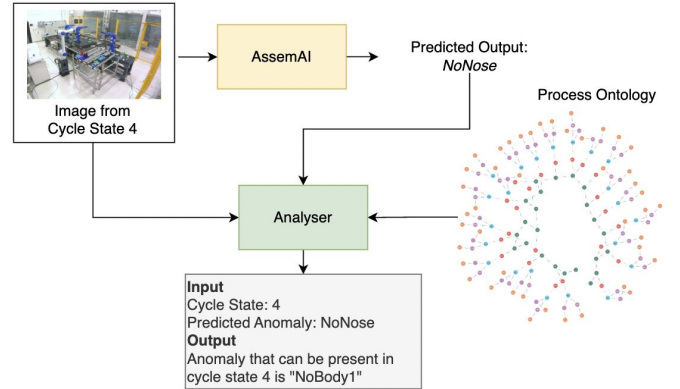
Image from Cycle State 4

AssemAI

Predicted Output: *NoNose*

Process Ontology

Analyser

**Input**
Cycle State: 4
Predicted Anomaly: NoNose
**Output**
Anomaly that can be present in cycle state 4 is "NoBody1"